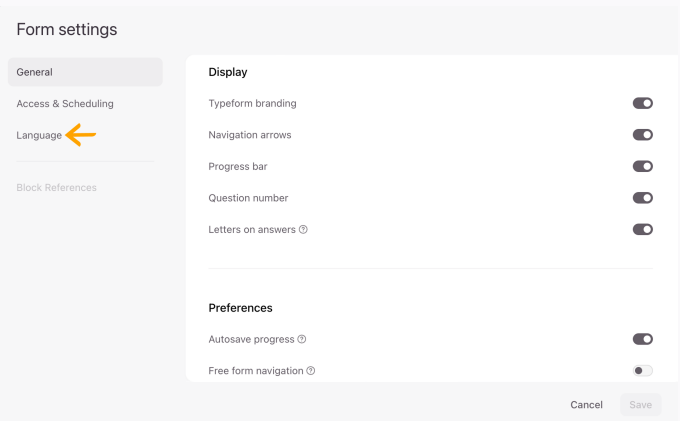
Form settings

General

Access & Scheduling

Language

Block References

Display

Typeform branding

Navigation arrows

Progress bar

Question number

Letters on answers ⓘ

Preferences

Autosave progress ⓘ

Free form navigation ⓘ

Cancel

Save